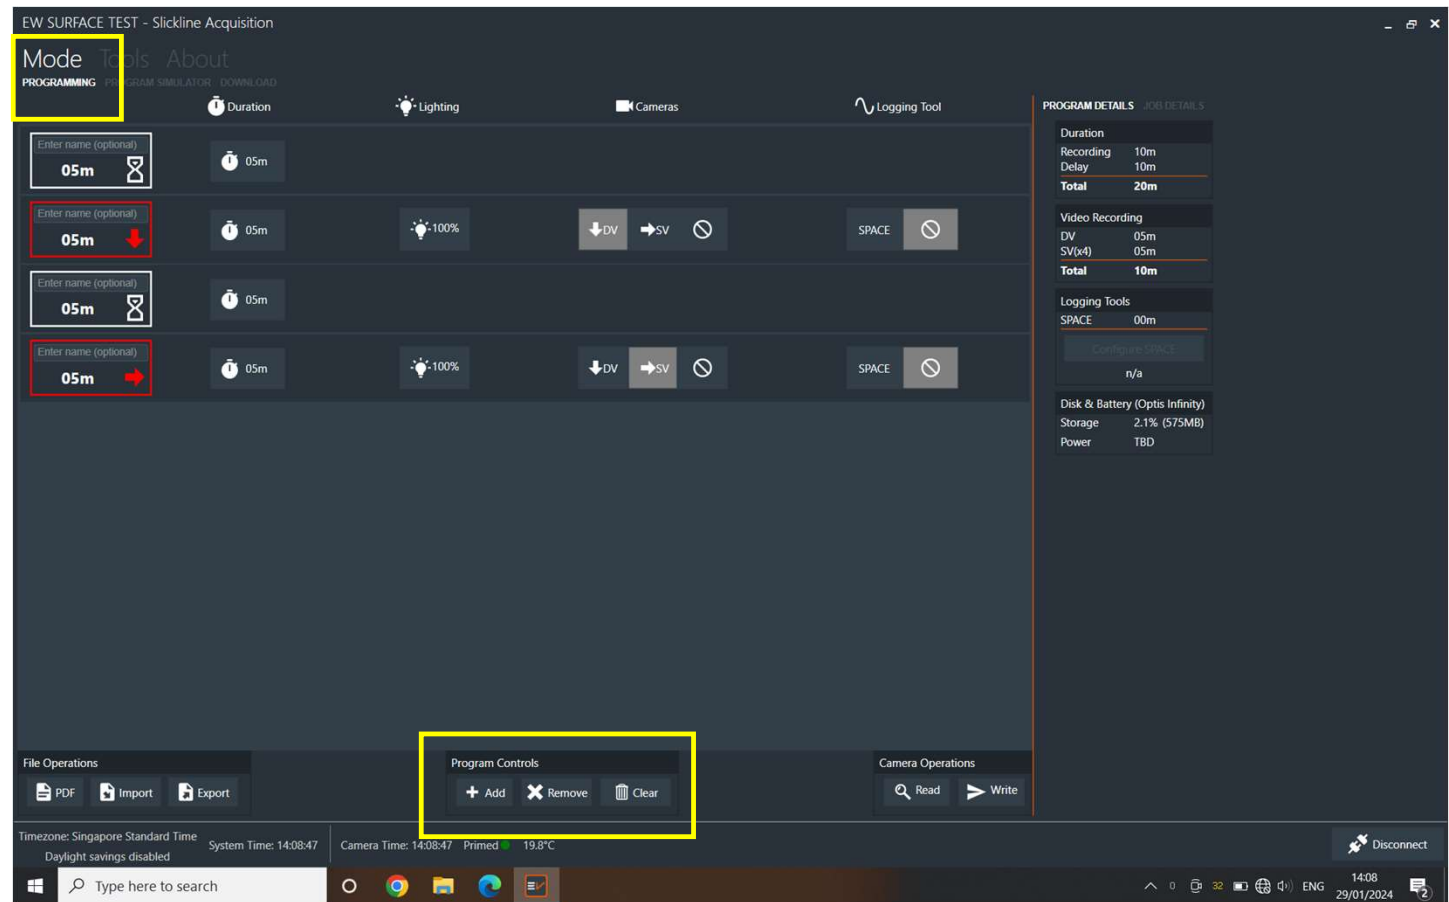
EW SURFACE TEST - Slickline Acquisition

Mode Tools About
PROGRAMMING PROGRAM SIMULATOR DOWNLOAD

Duration Lighting Cameras Logging Tool

Enter name (optional)
05m
05m

Enter name (optional)
05m
05m
100%
DV SV
SPACE

Enter name (optional)
05m
05m

Enter name (optional)
05m
05m
100%
DV SV
SPACE

PROGRAM DETAILS JOB DETAILS

Duration
Recording 10m
Delay 10m
Total 20m

Video Recording
DV 05m
SV(x4) 05m
Total 10m

Logging Tools
SPACE 00m
Configure SPACE
n/a

Disk & Battery (Optis Infinity)
Storage 2.1% (575MB)
Power TBD

File Operations
PDF Import Export

Program Controls
Add Remove Clear

Camera Operations
Read Write

Timezone: Singapore Standard Time
Daylight savings disabled
System Time: 14:08:47
Camera Time: 14:08:47 Primed 19.8°C
Disconnect

Type here to search
0 32 ENG 14:08 29/01/2024 2